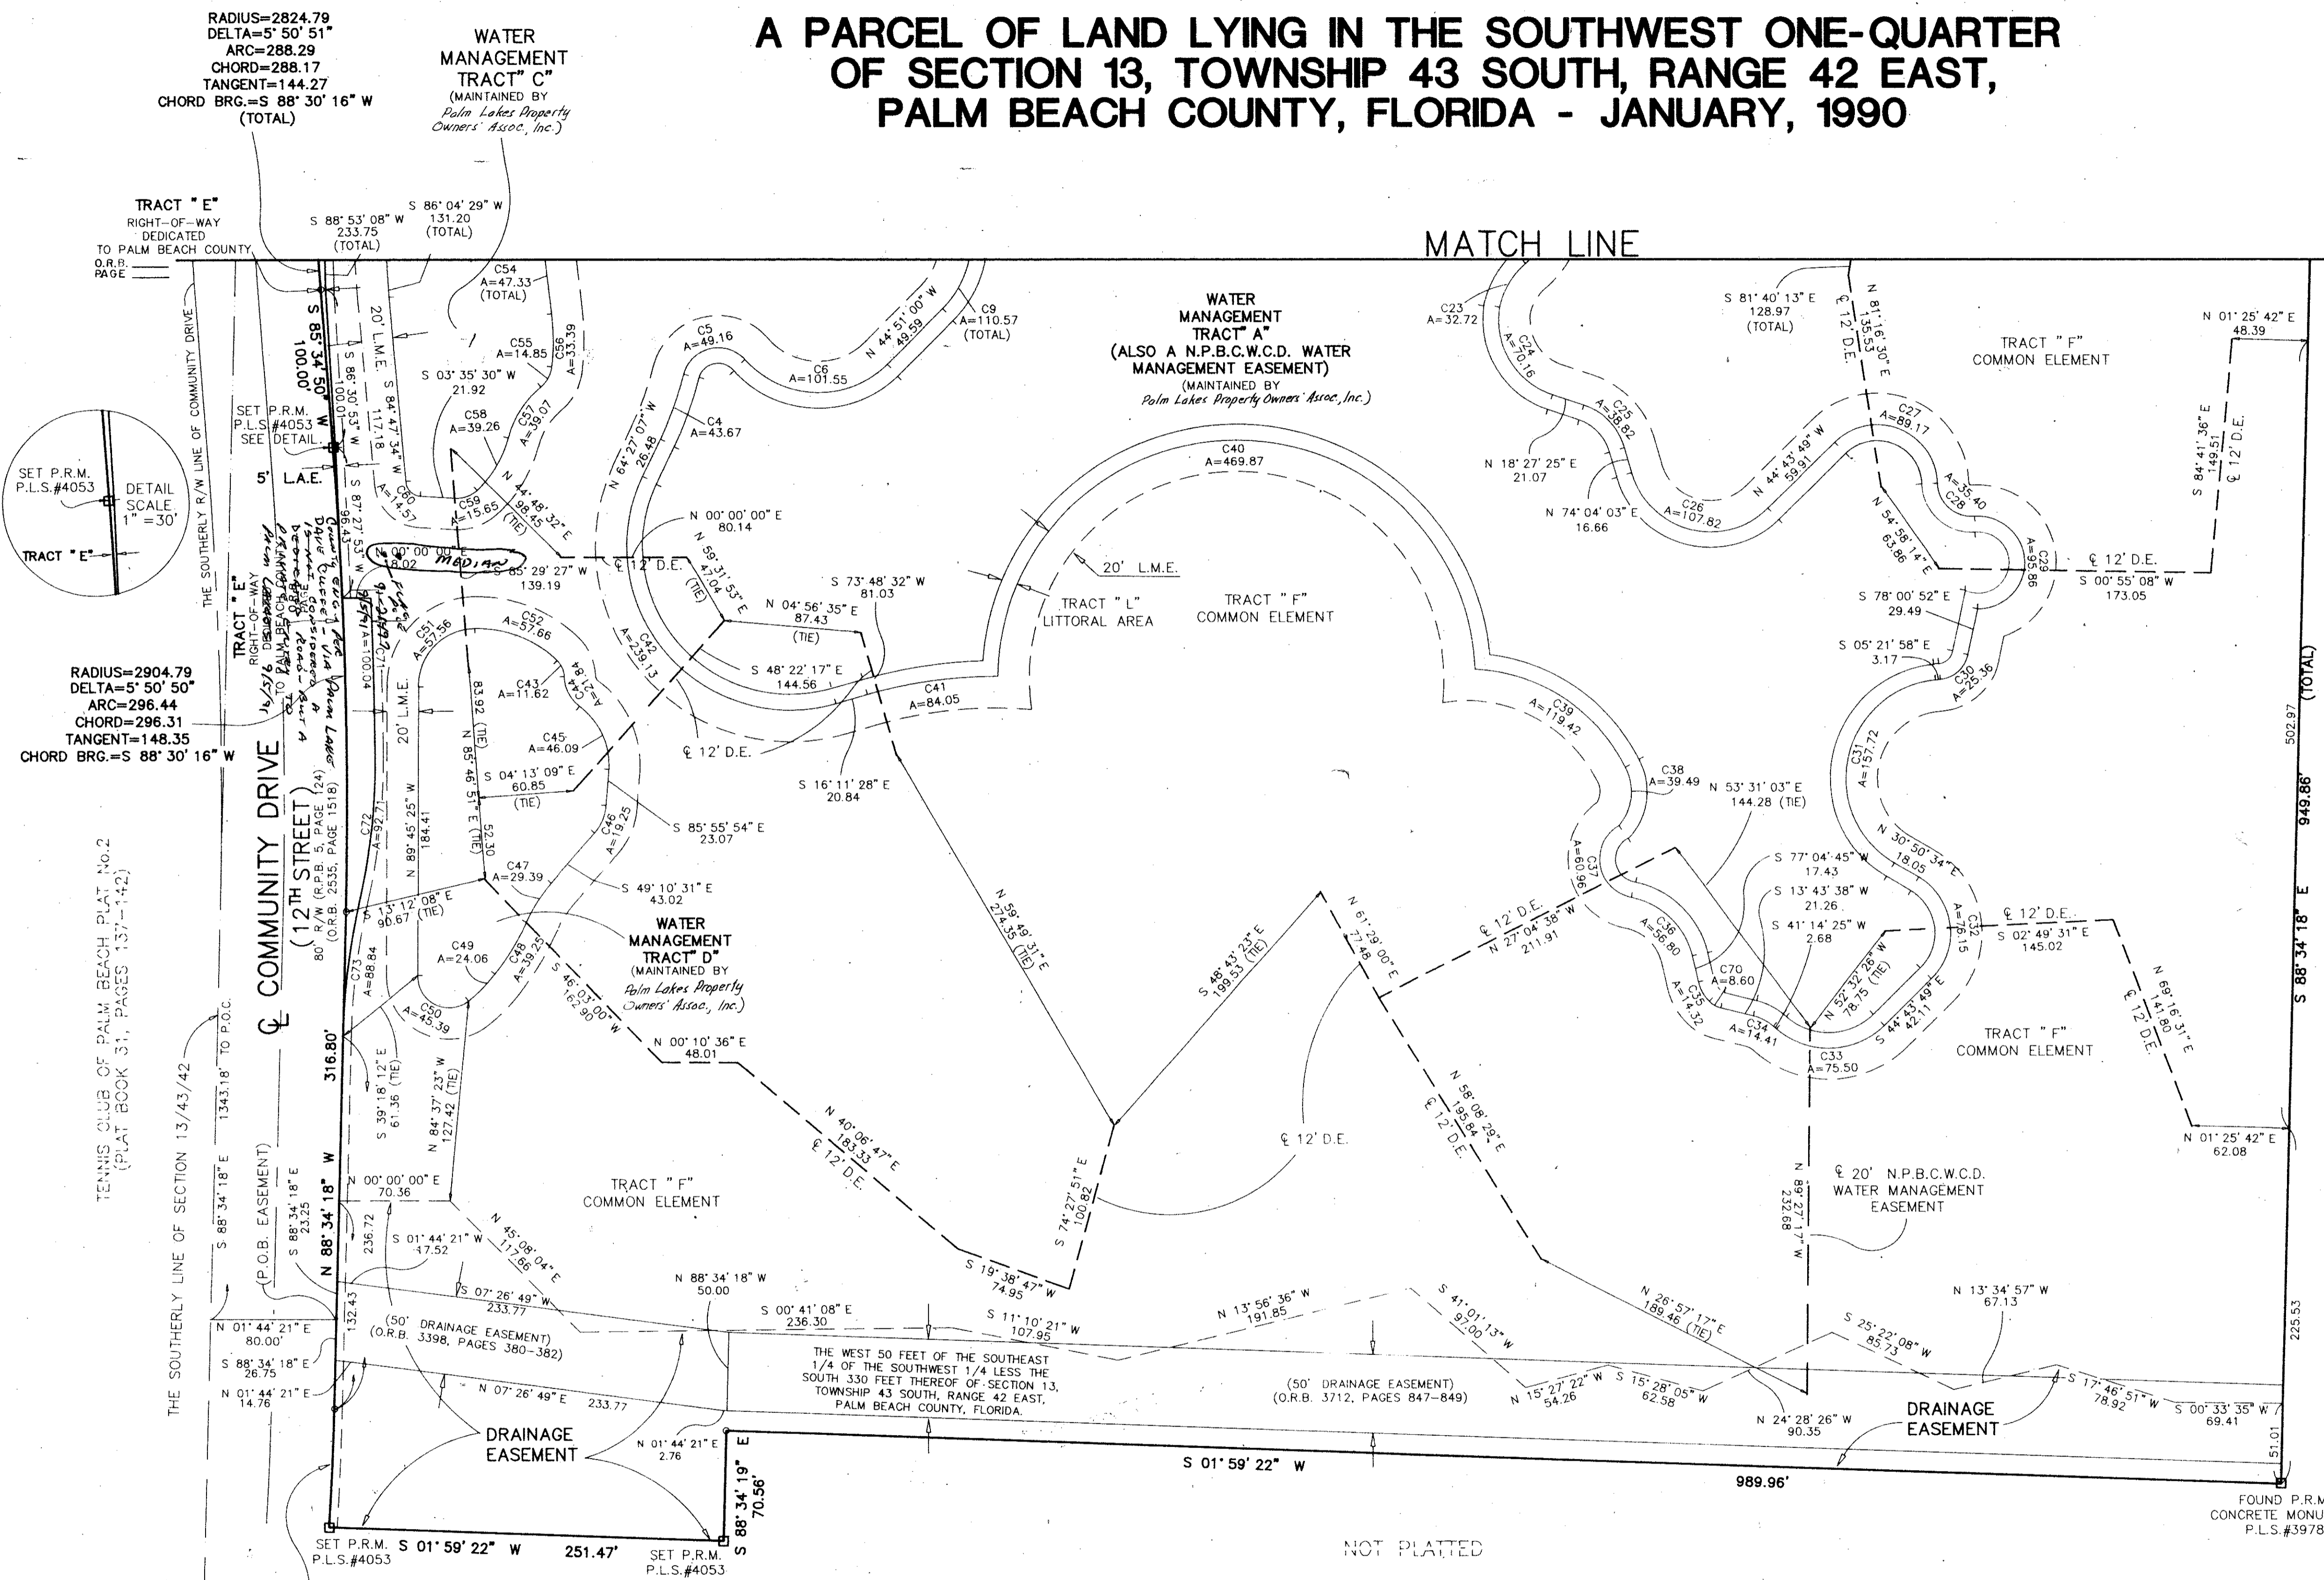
A PARCEL OF LAND LYING IN THE SOUTHWEST ONE-QUARTER OF SECTION 13, TOWNSHIP 43 SOUTH, RANGE 42 EAST, PALM BEACH COUNTY, FLORIDA - JANUARY, 1990

RADIUS=2824.79
DELTA=5° 50' 51"
ARC=288.29
CHORD=288.17
TANGENT=144.27
CHORD BRG.=S 88° 30' 16" W
(TOTAL)

WATER MANAGEMENT TRACT" C"
(MAINTAINED BY Palm Lakes Property Owners' Assoc, Inc.)

TRACT "E"
RIGHT-OF-WAY DEDICATED TO PALM BEACH COUNTY
O.R.B.
PAGE

S 88° 53' 08" W
233.75
(TOTAL)

S 86° 04' 29" W
131.20
(TOTAL)

MATCH LINE

C54
A=47.33
(TOTAL)

C55
A=14.85

C56
A=33.39

S 85° 34' 50" W
100.00'

S 86° 30' 53" W
100.01

20' L.M.E.

S 84° 47' 34" W
117.18

S 03° 35' 30" W
21.92

C58
A=39.26

C57
A=39.07

C5
A=49.16

C6
A=101.55

N 44° 51' 00" W
49.59

C9
A=110.57
(TOTAL)

WATER MANAGEMENT TRACT" A"
(ALSO A N.P.B.C.W.C.D. WATER MANAGEMENT EASEMENT)
(MAINTAINED BY Palm Lakes Property Owners' Assoc, Inc.)

C23
A=32.72

C24
A=70.16

S 81° 40' 13" E
128.97
(TOTAL)

℄ 12' D.E.

N 81° 16' 30" E
135.53

TRACT "F"
COMMON ELEMENT

N 01° 25' 42" E
48.39

SET P.R.M.
P.L.S.#4053
SEE DETAIL

SET P.R.M.
P.L.S.#4053

DETAIL
SCALE
1" =30'

TRACT "E"

5' L.A.E.

S 87° 27' 53" W
96.43

C60
A=4.57

C59
A=15.65

N 44° 48' 32" E
98.45
(TIE)

N 64° 27' 07" W
26.48

C4
A=43.67

C40
A=469.87

C25
A=38.82

N 18° 27' 25" E
21.07

N 44° 43' 49" W
59.91

C27
A=89.17

S 84° 41' 36" E
149.51

℄ 12' D.E.

N 00° 00' 00" E
8.02

MEDIAN

S 85° 29' 27" W
139.19

℄ 12' D.E.

N 00° 00' 00" E
80.14

N 59° 31' 53" E
47.04
(TIE)

N 74° 04' 03" E
16.66

C26
A=107.82

N 54° 58' 14" E
63.86

C28
A=35.40

C29
A=95.86

℄ 12' D.E.

S 00° 55' 08" W
173.05

THE SOUTHERLY R/W LINE OF COMMUNITY DRIVE

TRACT "E"
RIGHT-OF-WAY DEDICATED TO PALM BEACH COUNTY

Country Club Dr. Dave Russell Via Palm Lakes to be considered a private road - Fur a permanent per Tom Conway 10/31/91 Fwd 9-24-91

C51
A=57.56

C52
A=57.66

A=100.04

S 73° 48' 32" W
81.03

N 04° 56' 35" E
87.43
(TIE)

20' L.M.E.

TRACT "L"
LITTORAL AREA

TRACT "F"
COMMON ELEMENT

S 78° 00' 52" E
29.49

C42
A=239.13

S 48° 22' 17" E
144.56

S 05° 21' 58" E
3.17

RADIUS=2904.79
DELTA=5° 50' 50"
ARC=296.44
CHORD=296.31
TANGENT=148.35
CHORD BRG.=S 88° 30' 16" W

C43
A=11.62

C44
A=21.84

83.92 (TIE)

20' L.M.E.

C41
A=84.05

C39
A=119.42

C30
A=25.36

502.97 (TOTAL)

C45
A=46.09

N 85° 46' 51" E (TIE)

℄ 12' D.E.

S 16° 11' 28" E
20.84

C38
A=39.49

N 53° 31' 03" E
144.28 (TIE)

C31
A=157.72

949.86'

℄ COMMUNITY DRIVE
(12TH STREET)

80' R/W (R.P.B. 5, PAGE 24)
(O.R.B. 2535, PAGE 1518)

C72
A=92.71

N 89° 45' 25" W
184.41

S 04° 13' 09" E
60.85
(TIE)

52.30 (TIE)

S 85° 55' 54" E
23.07

C46
A=19.25

C37
A=60.96

N 30° 50' 34" E
18.05

S 77° 04' 45" W
17.43

S 13° 43' 38" W
21.26

S 41° 14' 25" W
2.68

C47
A=29.39

S 49° 10' 31" E
43.02

N 59° 49' 31" E
274.35 (TIE)

N 61° 29' 00" E
27.48

℄ 12' D.E.
N 27° 04' 38" W
211.91

C36
A=56.80

C32
A=76.15

℄ 12' D.E.
S 02° 49' 31" E
145.02

S 88° 34' 18" E

S 13° 12' 08" E
90.67 (TIE)

WATER MANAGEMENT TRACT" D"
(MAINTAINED BY Palm Lakes Property Owners' Assoc, Inc.)

C49
A=24.06

C48
A=39.25

S 46° 03' 00" W
162.90

S 48° 43' 23" E
199.53 (TIE)

C70
A=8.60

N 52° 32' 26" W
78.75 (TIE)

S 44° 43' 49" E
42.11

N 69° 16' 31" E
141.80
℄ 12' D.E.

C73
A=88.84

C50
A=45.39

N 00° 10' 36" E
48.01

C35
A=14.32

C34
A=14.41

C33
A=75.50

TRACT "F"
COMMON ELEMENT

TENNIS CLUB OF PALM BEACH PLAT No.2
(PLAT BOOK 31, PAGES 137-142)

1343.18' TO P.O.C.

316.80'

S 39° 18' 12" E
61.36 (TIE)

N 84° 37' 23" W
127.42 (TIE)

N 40° 06' 47" E
183.33
℄ 12' D.E.

℄ 12' D.E.

N 58° 08' 29" E
195.84
℄ 12' D.E.

N 01° 25' 42" E
62.08

THE SOUTHERLY LINE OF SECTION 13/43/42

S 88° 34' 18" E
(P.O.B. EASEMENT)

S 88° 34' 18" E
23.25

N 88° 34' 18" W

N 00° 00' 00" E
70.36

236.72

TRACT "F"
COMMON ELEMENT

N 74° 27' 51" E
100.82

N 89° 27' 17" W
232.68

℄ 20' N.P.B.C.W.C.D. WATER MANAGEMENT EASEMENT

S 01° 44' 21" W
47.52

N 45° 08' 04" E
117.86

S 19° 38' 47" W
74.95

S 07° 26' 49" W
233.77

N 88° 34' 18" W
50.00

S 00° 41' 08" E
236.30

S 11° 10' 21" W
107.95

N 13° 56' 36" W
191.85

S 41° 01' 13" W
97.00

N 26° 57' 17" E
189.46 (TIE)

N 13° 34' 57" W
67.13

S 25° 22' 08" W
85.73

225.53

N 01° 44' 21" E
80.00'

132.43

(50' DRAINAGE EASEMENT)
(O.R.B. 3398, PAGES 380-382)

THE WEST 50 FEET OF THE SOUTHEAST 1/4 OF THE SOUTHWEST 1/4 LESS THE SOUTH 330 FEET THEREOF OF SECTION 13, TOWNSHIP 43 SOUTH, RANGE 42 EAST, PALM BEACH COUNTY, FLORIDA.

(50' DRAINAGE EASEMENT)
(O.R.B. 3712, PAGES 847-849)

N 15° 27' 22" W
54.26

S 15° 28' 05" W
62.58

S 17° 46' 51" W
78.92

S 00° 33' 35" W
69.41

S 88° 34' 18" E
26.75

N 01° 44' 21" E
14.76

N 07° 26' 49" E
233.77

N 24° 28' 26" W
90.35

DRAINAGE EASEMENT

DRAINAGE EASEMENT

N 01° 44' 21" E
2.76

S 01° 59' 22" W

989.96'

51.01

S 88° 34' 19" E
70.56'

SET P.R.M.
P.L.S.#4053

S 01° 59' 22" W

251.47'

SET P.R.M.
P.L.S.#4053

NOT PLATTED

FOUND P.R.M
CONCRETE MONU
P.L.S.#3978